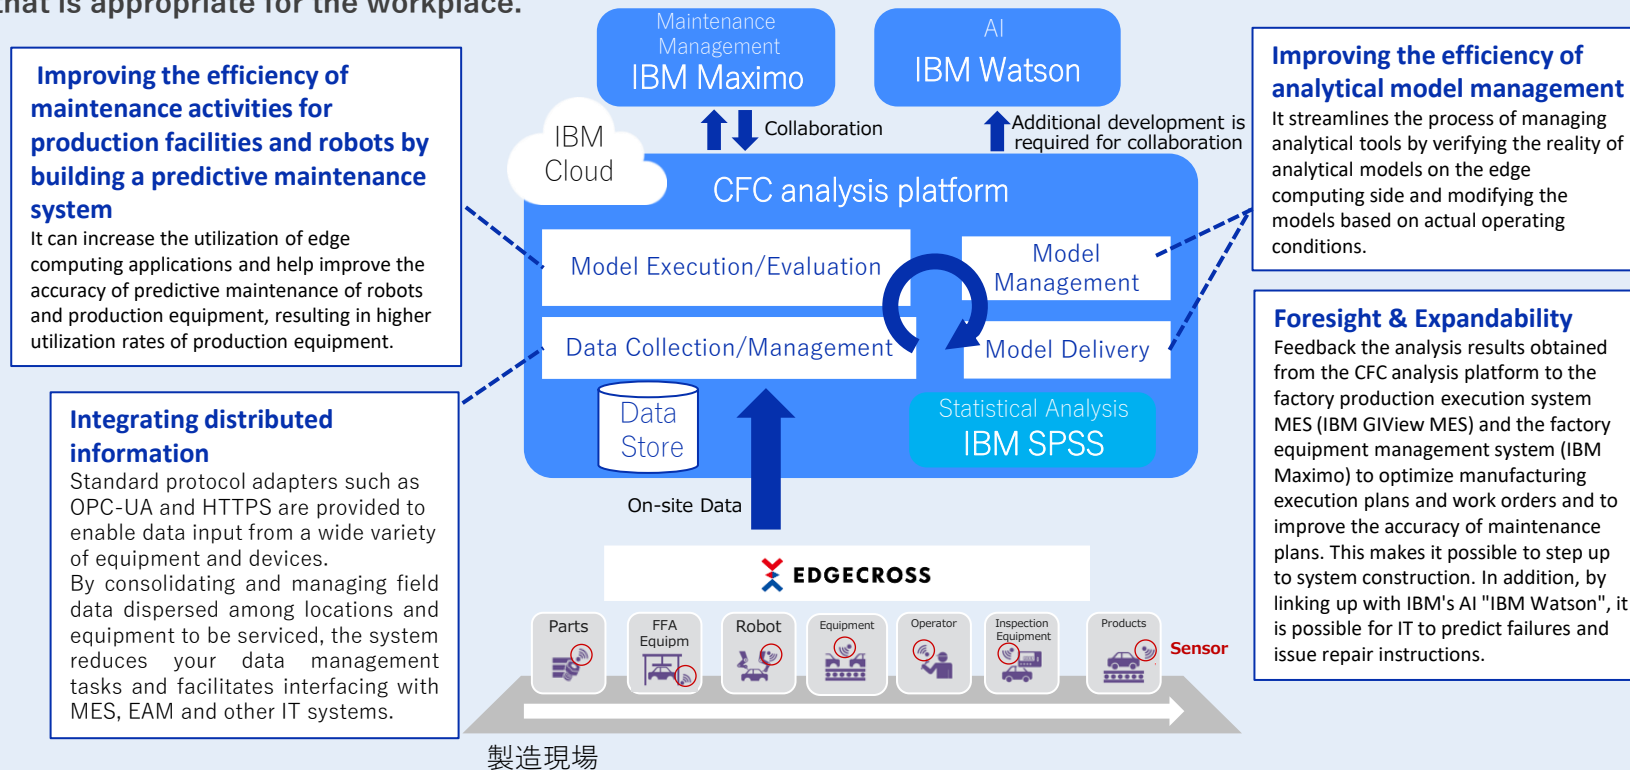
that is appropriate for the workplace.

Improving the efficiency of maintenance activities for production facilities and robots by building a predictive maintenance system
It can increase the utilization of edge computing applications and help improve the accuracy of predictive maintenance of robots and production equipment, resulting in higher utilization rates of production equipment.

Integrating distributed information
Standard protocol adapters such as OPC-UA and HTTPS are provided to enable data input from a wide variety of equipment and devices.
By consolidating and managing field data dispersed among locations and equipment to be serviced, the system reduces your data management tasks and facilitates interfacing with MES, EAM and other IT systems.

Maintenance Management
IBM Maximo

AI
IBM Watson

Collaboration

Additional development is required for collaboration

IBM Cloud

CFC analysis platform

Model Execution/Evaluation

Model Management

Data Collection/Management

Model Delivery

Data Store

Statistical Analysis
IBM SPSS

On-site Data

EDGECROSS

Parts
FFA Equipm
Robot
Equipment
Operator
Inspection Equipment
Products
Sensor

製造現場

Improving the efficiency of analytical model management
It streamlines the process of managing analytical tools by verifying the reality of analytical models on the edge computing side and modifying the models based on actual operating conditions.

Foresight & Expandability
Feedback the analysis results obtained from the CFC analysis platform to the factory production execution system MES (IBM GIView MES) and the factory equipment management system (IBM Maximo) to optimize manufacturing execution plans and work orders and to improve the accuracy of maintenance plans. This makes it possible to step up to system construction. In addition, by linking up with IBM's AI "IBM Watson", it is possible for IT to predict failures and issue repair instructions.